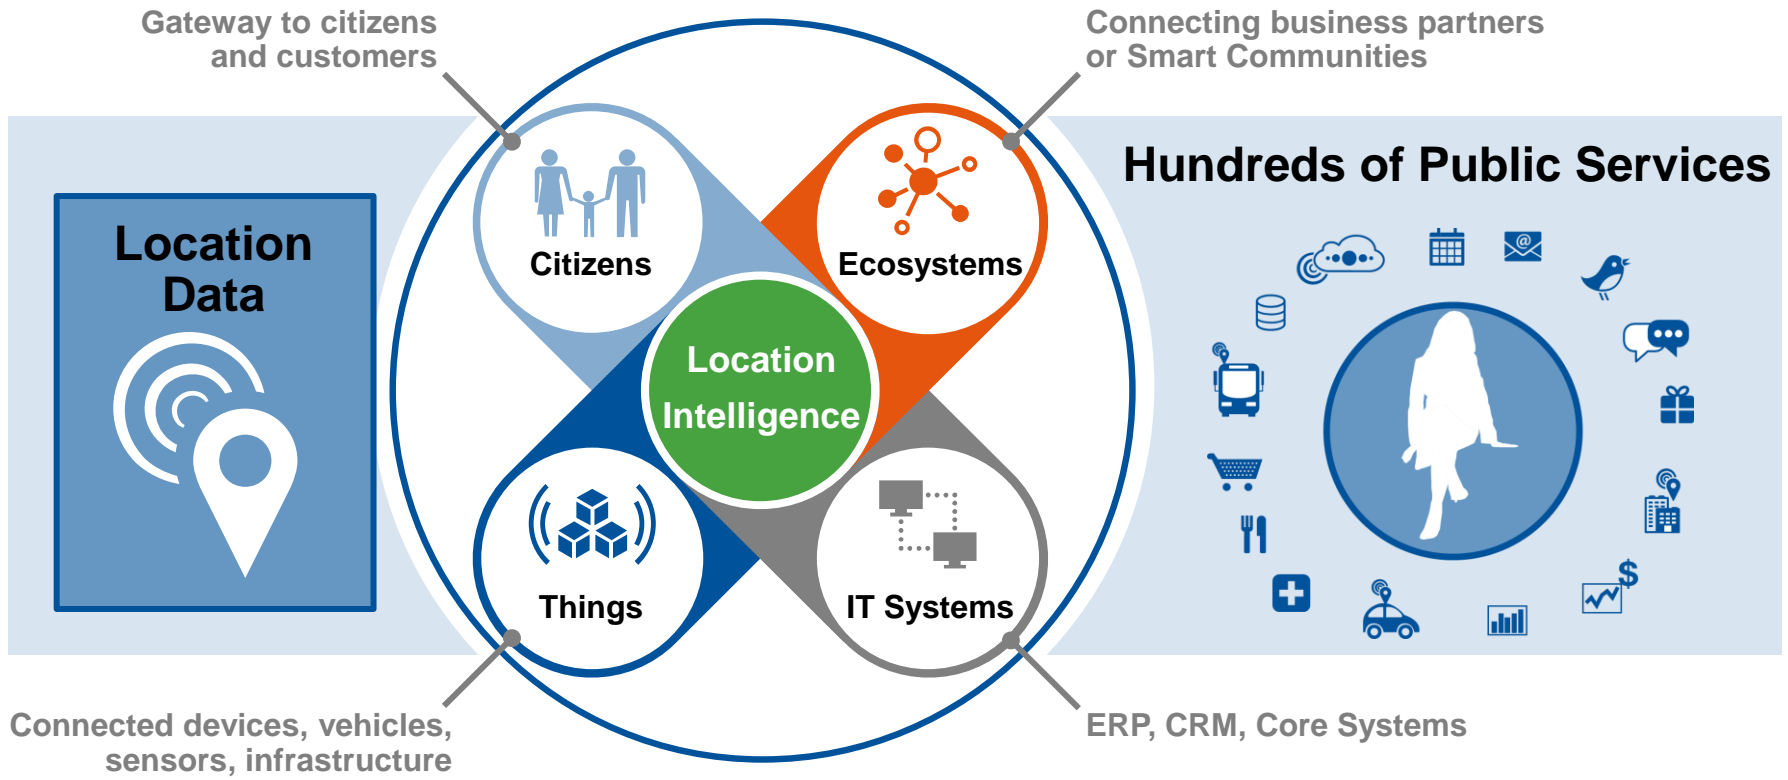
Gateway to citizens and customers

Connecting business partners or Smart Communities

Location Data

Hundreds of Public Services

Citizens

Ecosystems

Location Intelligence

Things

IT Systems

Connected devices, vehicles, sensors, infrastructure

ERP, CRM, Core Systems